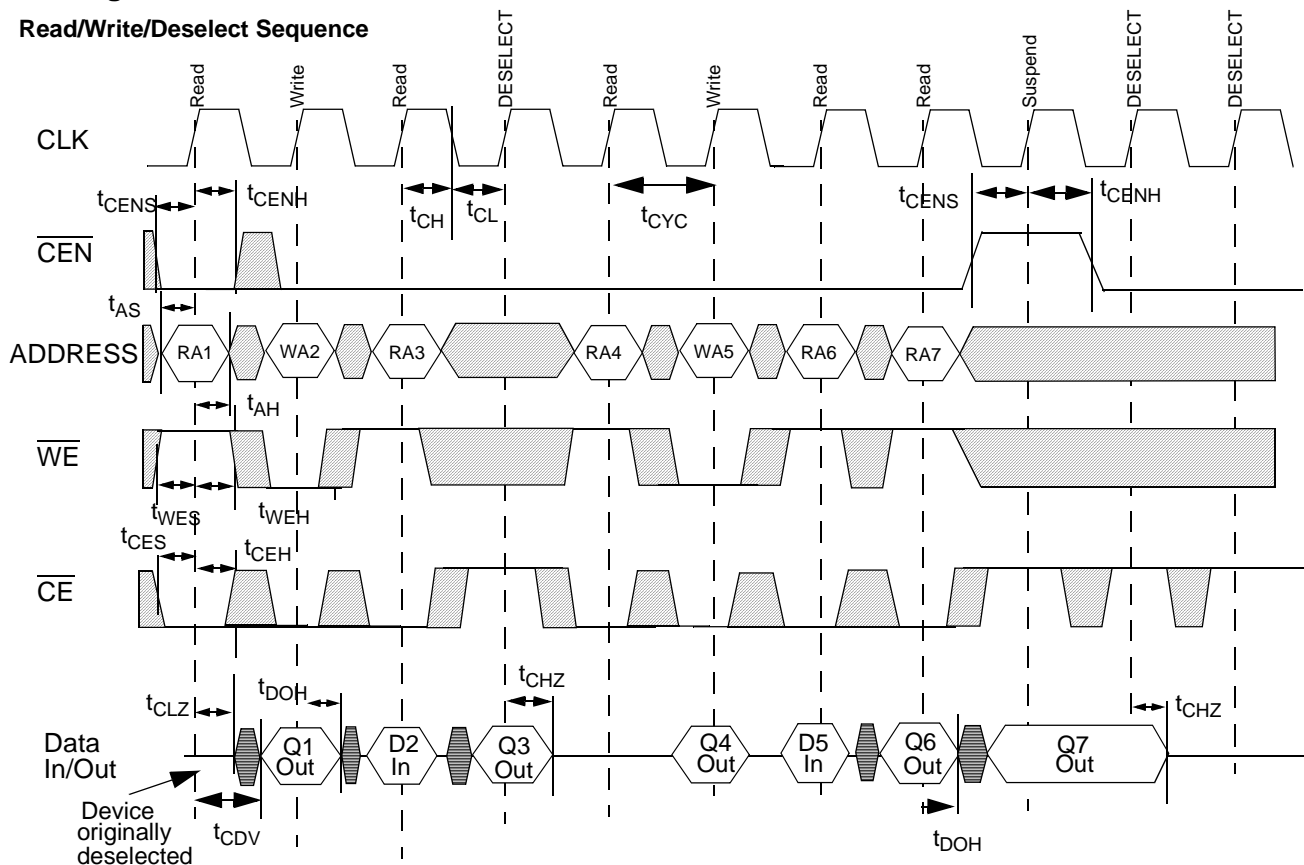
Read/Write/Deselect Sequence

Read
Write
Read
DESELECT
Read
Write
Read
Read
Suspend
DESELECT
DESELECT

CLK

$t_{CENS}$
$t_{CENH}$
$t_{CH}$
$t_{CL}$
$t_{CYC}$
$t_{CENS}$
$t_{CENH}$

$\overline{CEN}$

$t_{AS}$

ADDRESS
RA1
WA2
RA3
RA4
WA5
RA6
RA7

$t_{AH}$

$\overline{WE}$

$t_{WES}$
$t_{WEH}$

$t_{CES}$
$t_{CEH}$

$\overline{CE}$

$t_{CHZ}$
$t_{DOH}$
$t_{CLZ}$
$t_{CHZ}$

Data In/Out

Q1 Out
D2 In
Q3 Out
Q4 Out
D5 In
Q6 Out
Q7 Out

Device originally deselected

$t_{CDV}$
$t_{DOH}$